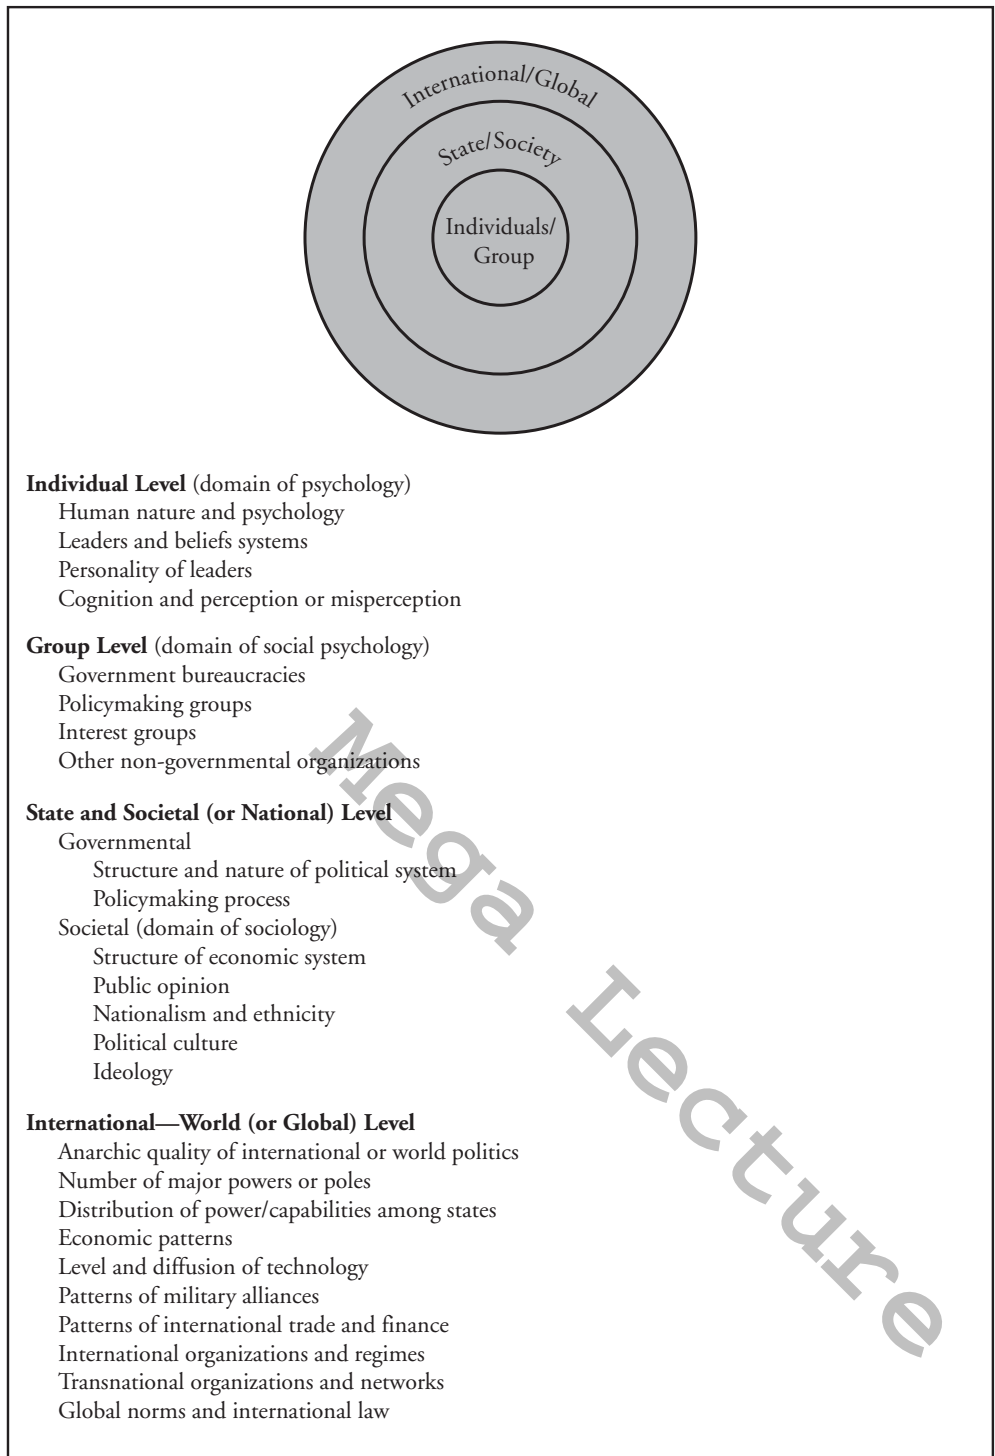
International/Global
State/Society
Individuals/ Group

**Individual Level** (domain of psychology)
Human nature and psychology
Leaders and beliefs systems
Personality of leaders
Cognition and perception or misperception

**Group Level** (domain of social psychology)
Government bureaucracies
Policymaking groups
Interest groups
Other non-governmental organizations

**State and Societal (or National) Level**
Governmental
Structure and nature of political system
Policymaking process
Societal (domain of sociology)
Structure of economic system
Public opinion
Nationalism and ethnicity
Political culture
Ideology

**International—World (or Global) Level**
Anarchic quality of international or world politics
Number of major powers or poles
Distribution of power/capabilities among states
Economic patterns
Level and diffusion of technology
Patterns of military alliances
Patterns of international trade and finance
International organizations and regimes
Transnational organizations and networks
Global norms and international law

Mega Lecture